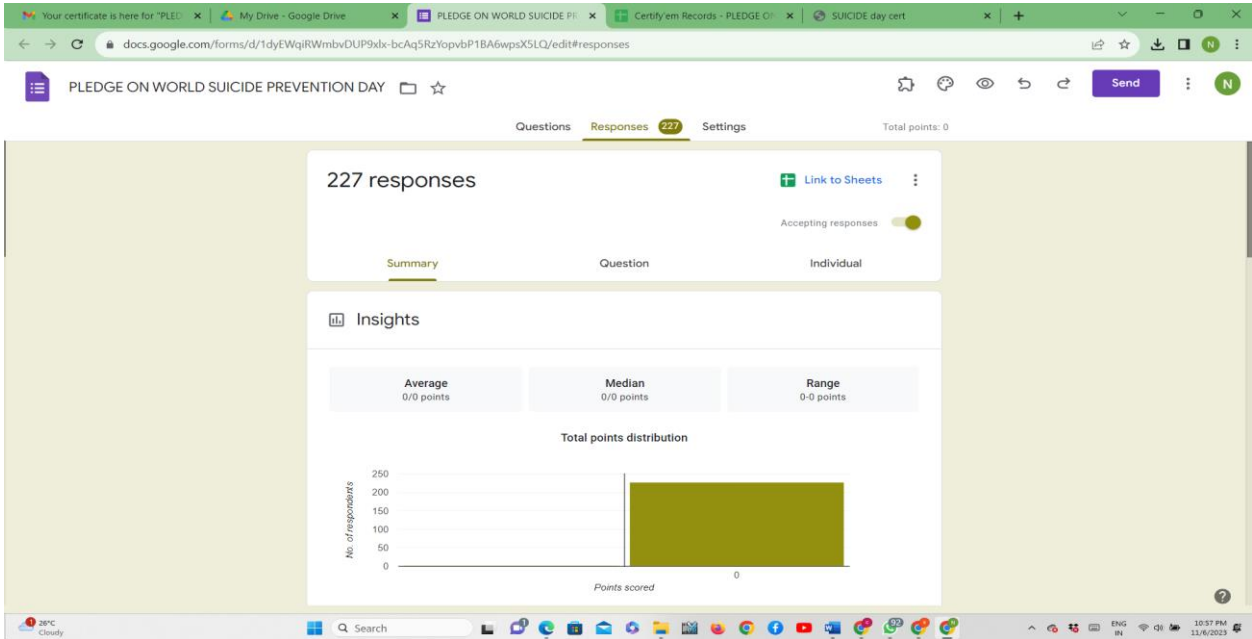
Your certificate is here for "PLED | My Drive - Google Drive | PLEDGE ON WORLD SUICIDE PR | Certify'em Records - PLEDGE ON | SUICIDE day cert

docs.google.com/forms/d/1dyEWqiRWmbvDUP9xlx-bcAq5RzYopvbP1BA6wpsX5LQ/edit#responses

PLEDGE ON WORLD SUICIDE PREVENTION DAY

Send

N

Questions Responses 227 Settings

Total points: 0

227 responses

Link to Sheets

Accepting responses

Summary Question Individual

Insights

| Average | Median | Range |
|---|---|---|
| 0/0 points | 0/0 points | 0-0 points |

Total points distribution

250
200
150
100
50
0

No. of respondents

0

Points scored

26°C
Cloudy

Search

ENG
IN

10:57 PM
11/6/2023